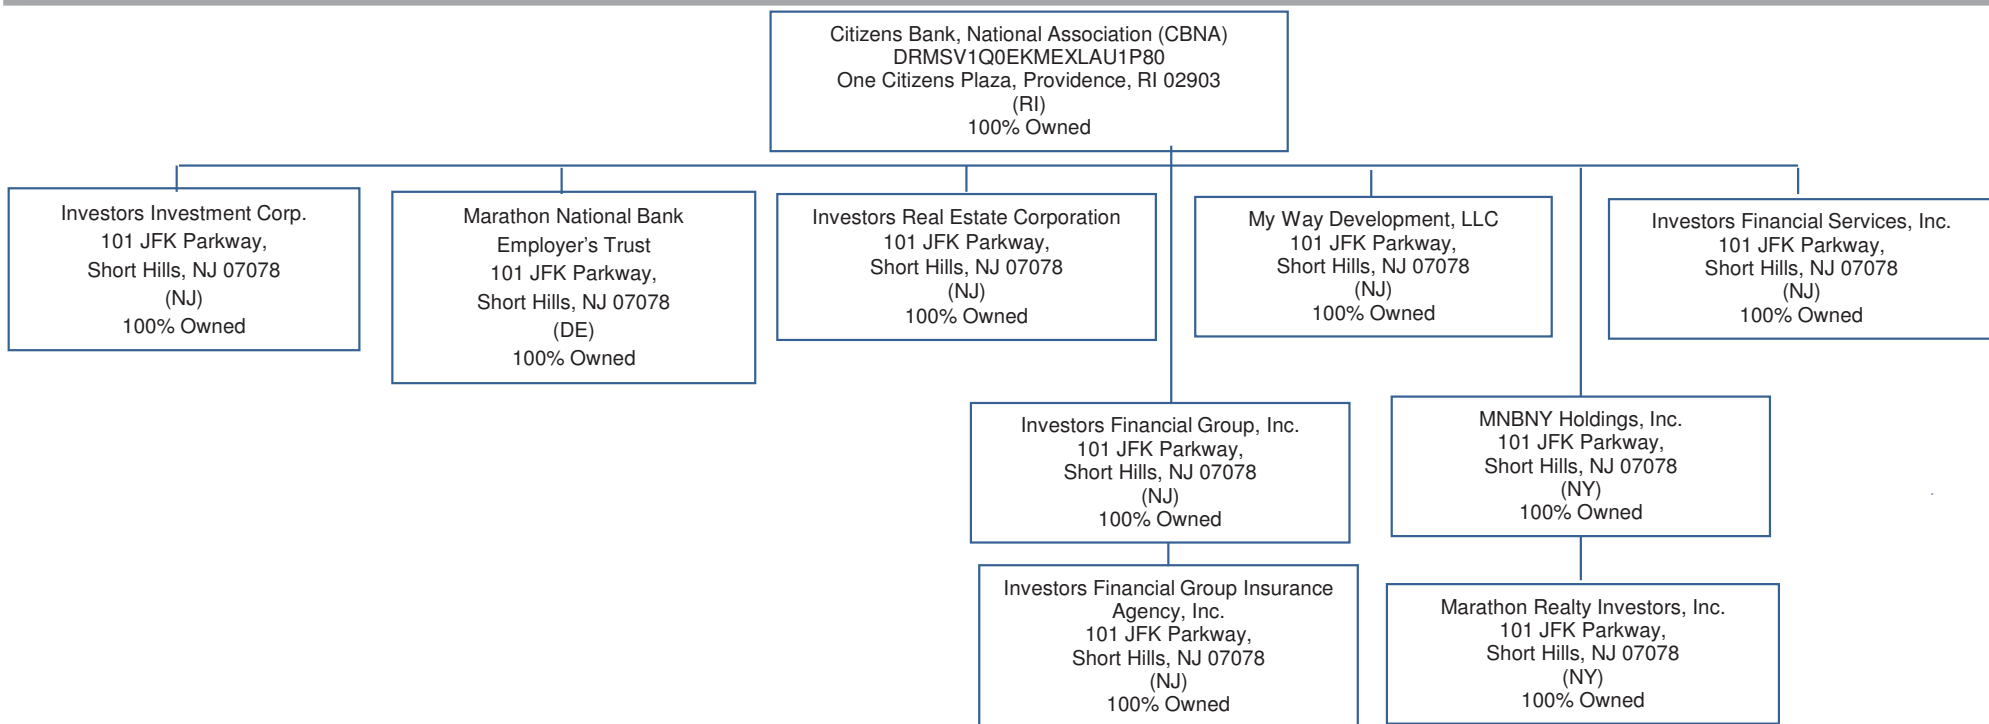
Citizens Bank, National Association (CBNA)
DRMSV1Q0EKMEXLAU1P80
One Citizens Plaza, Providence, RI 02903
(RI)
100% Owned

Investors Investment Corp.
101 JFK Parkway,
Short Hills, NJ 07078
(NJ)
100% Owned

Marathon National Bank
Employer's Trust
101 JFK Parkway,
Short Hills, NJ 07078
(DE)
100% Owned

Investors Real Estate Corporation
101 JFK Parkway,
Short Hills, NJ 07078
(NJ)
100% Owned

My Way Development, LLC
101 JFK Parkway,
Short Hills, NJ 07078
(NJ)
100% Owned

Investors Financial Services, Inc.
101 JFK Parkway,
Short Hills, NJ 07078
(NJ)
100% Owned

Investors Financial Group, Inc.
101 JFK Parkway,
Short Hills, NJ 07078
(NJ)
100% Owned

MNBNY Holdings, Inc.
101 JFK Parkway,
Short Hills, NJ 07078
(NY)
100% Owned

Investors Financial Group Insurance Agency, Inc.
101 JFK Parkway,
Short Hills, NJ 07078
(NJ)
100% Owned

Marathon Realty Investors, Inc.
101 JFK Parkway,
Short Hills, NJ 07078
(NY)
100% Owned